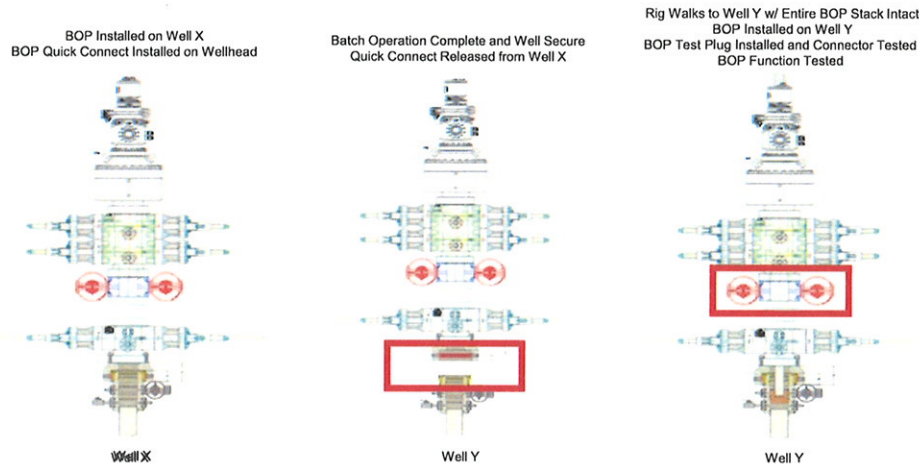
BOP Installed on Well X
BOP Quick Connect Installed on Wellhead

Batch Operation Complete and Well Secure
Quick Connect Released from Well X

Rig Walks to Well Y w/ Entire BOP Stack Intact
BOP Installed on Well Y
BOP Test Plug Installed and Connector Tested
BOP Function Tested

Well X

Well Y

Well Y